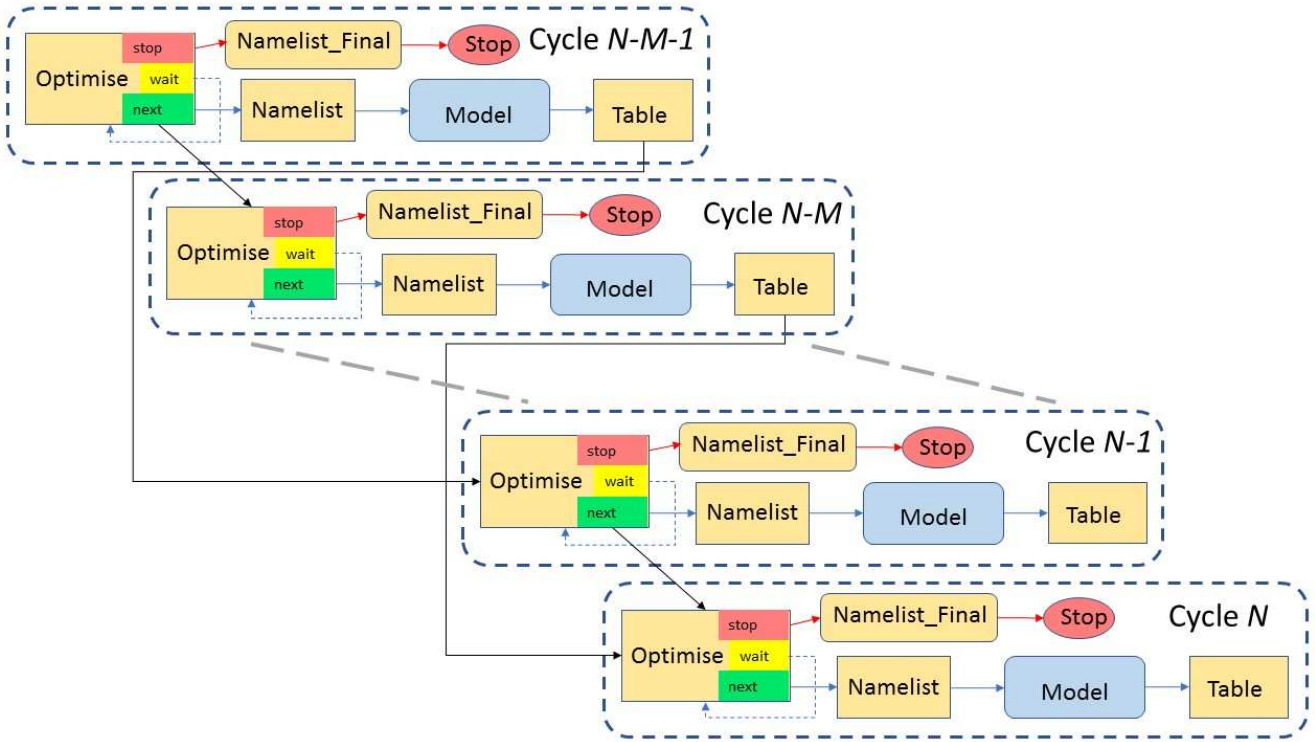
Optimise stop wait next
Namelist_Final
Stop
Cycle *N-M-1*
Namelist
Model
Table

Optimise stop wait next
Namelist_Final
Stop
Cycle *N-M*
Namelist
Model
Table

Optimise stop wait next
Namelist_Final
Stop
Cycle *N-1*
Namelist
Model
Table

Optimise stop wait next
Namelist_Final
Stop
Cycle *N*
Namelist
Model
Table